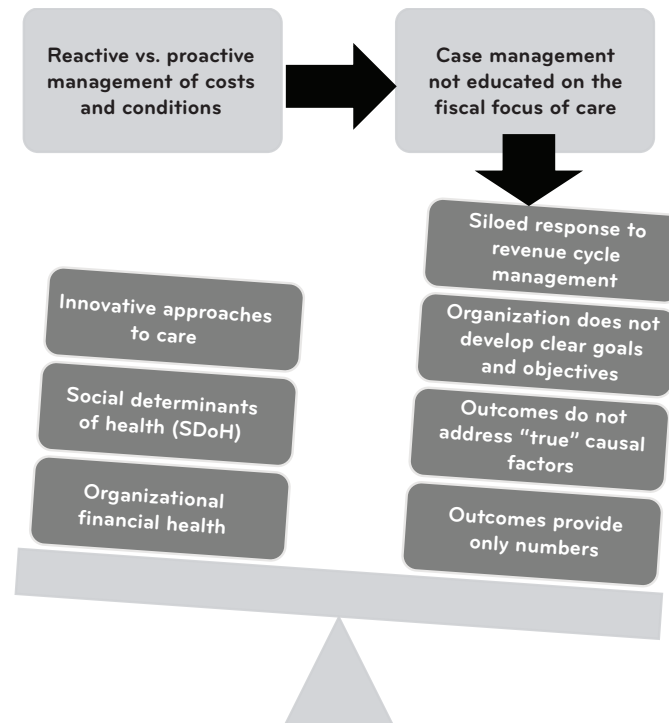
Reactive vs. proactive management of costs and conditions

Case management not educated on the fiscal focus of care

Siloed response to revenue cycle management

Organization does not develop clear goals and objectives

Outcomes do not address "true" causal factors

Outcomes provide only numbers

Innovative approaches to care

Social determinants of health (SDoH)

Organizational financial health